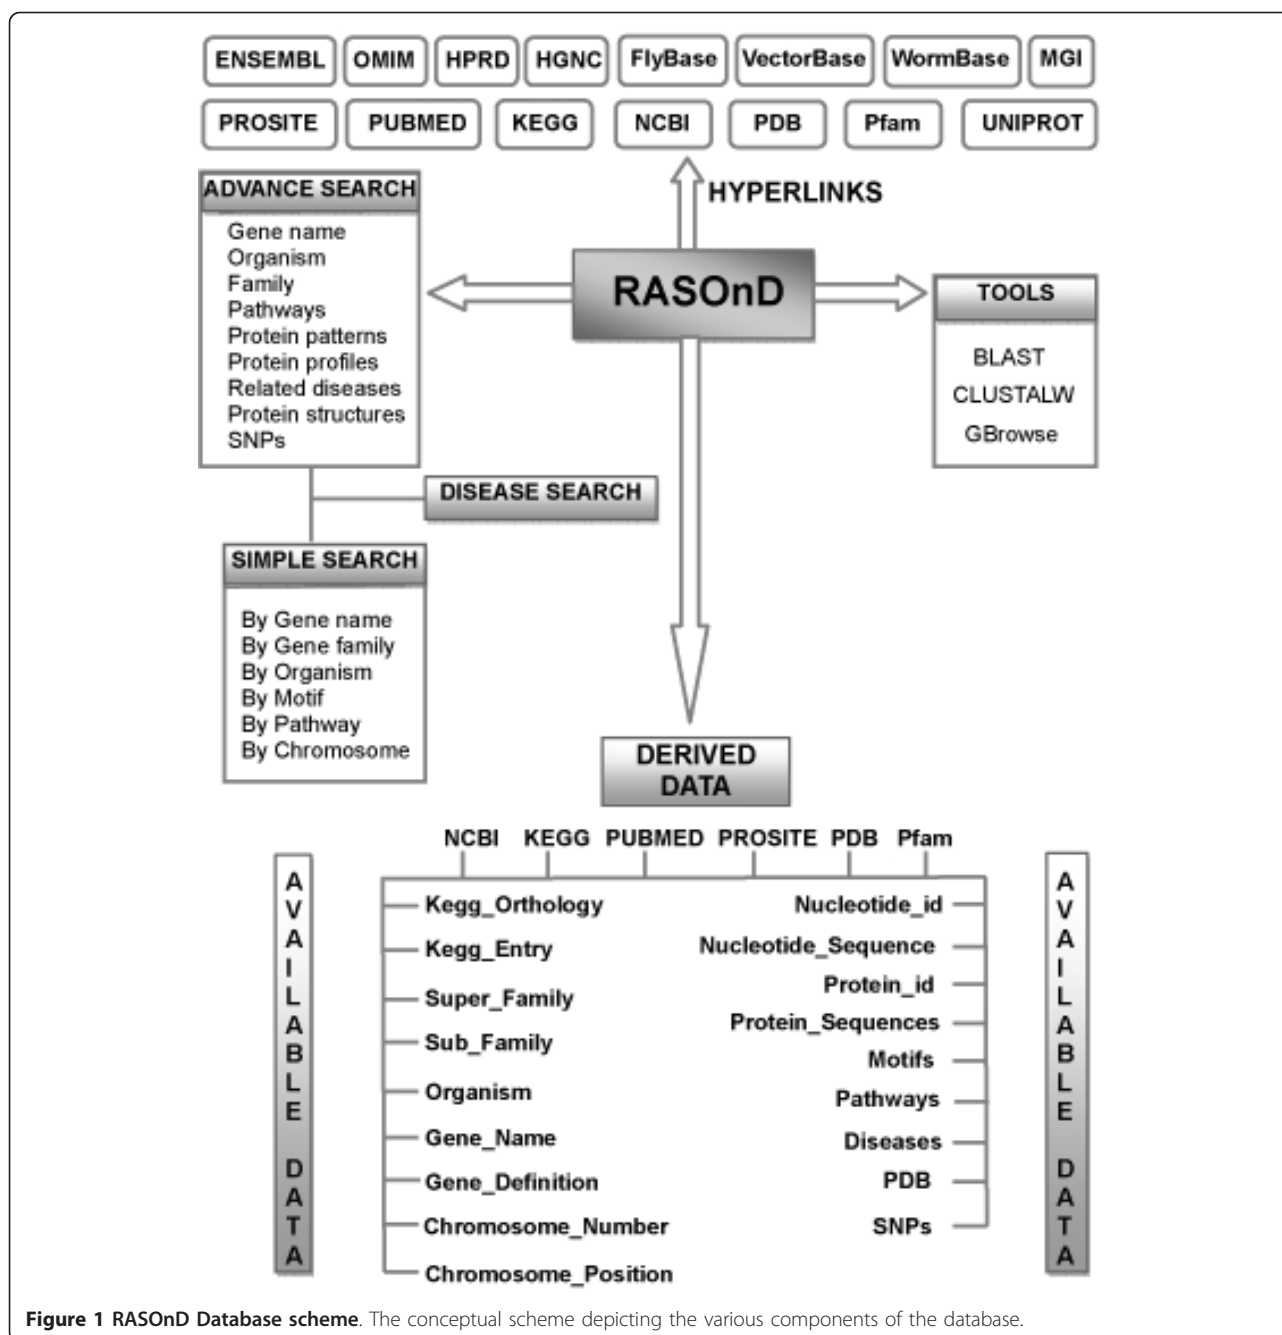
ENSEMBL OMIM HPRD HGNC FlyBase VectorBase WormBase MGI

PROSITE PUBMED KEGG NCBI PDB Pfam UNIPROT

HYPERLINKS

ADVANCE SEARCH

Gene name
Organism
Family
Pathways
Protein patterns
Protein profiles
Related diseases
Protein structures
SNPs

RASOnD

TOOLS

BLAST
CLUSTALW
GBrowse

DISEASE SEARCH

SIMPLE SEARCH

By Gene name
By Gene family
By Organism
By Motif
By Pathway
By Chromosome

DERIVED DATA

NCBI KEGG PUBMED PROSITE PDB Pfam

AVAILABLE DATA

Kegg_Orthology
Kegg_Entry
Super_Family
Sub_Family
Organism
Gene_Name
Gene_Definition
Chromosome_Number
Chromosome_Position

Nucleotide_id
Nucleotide_Sequence
Protein_id
Protein_Sequences
Motifs
Pathways
Diseases
PDB
SNPs

AVAILABLE DATA

**Figure 1 RASOnD Database scheme**. The conceptual scheme depicting the various components of the database.